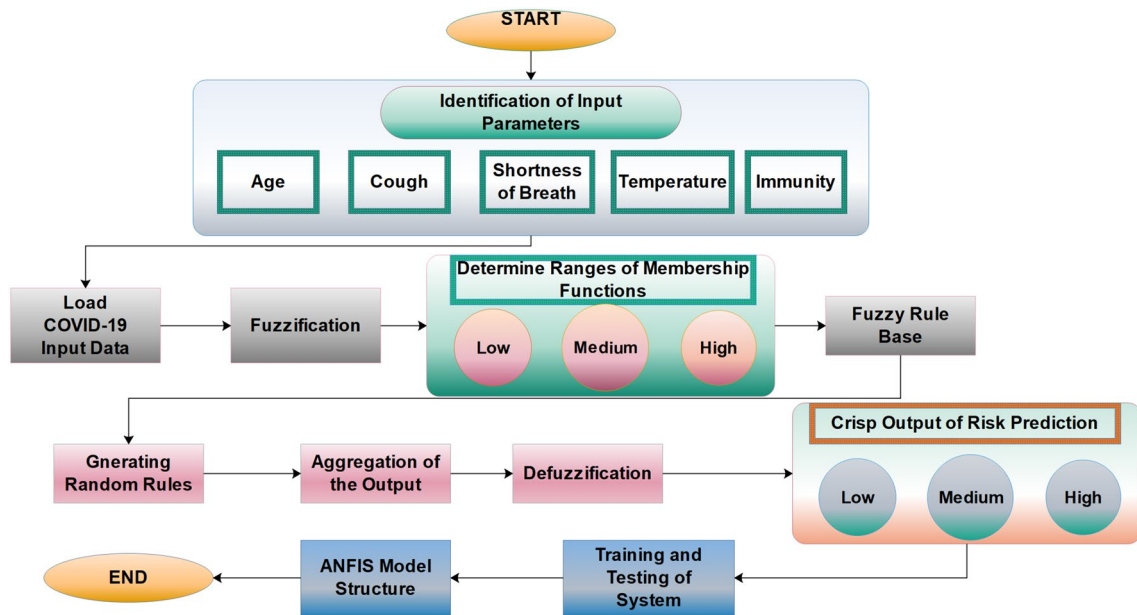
START

Identification of Input Parameters

Age

Cough

Shortness of Breath

Temperature

Immunity

Load COVID-19 Input Data

Fuzzification

Determine Ranges of Membership Functions

Low

Medium

High

Fuzzy Rule Base

Gnerating Random Rules

Aggregation of the Output

Defuzzification

Crisp Output of Risk Prediction

Low

Medium

High

Training and Testing of System

ANFIS Model Structure

END